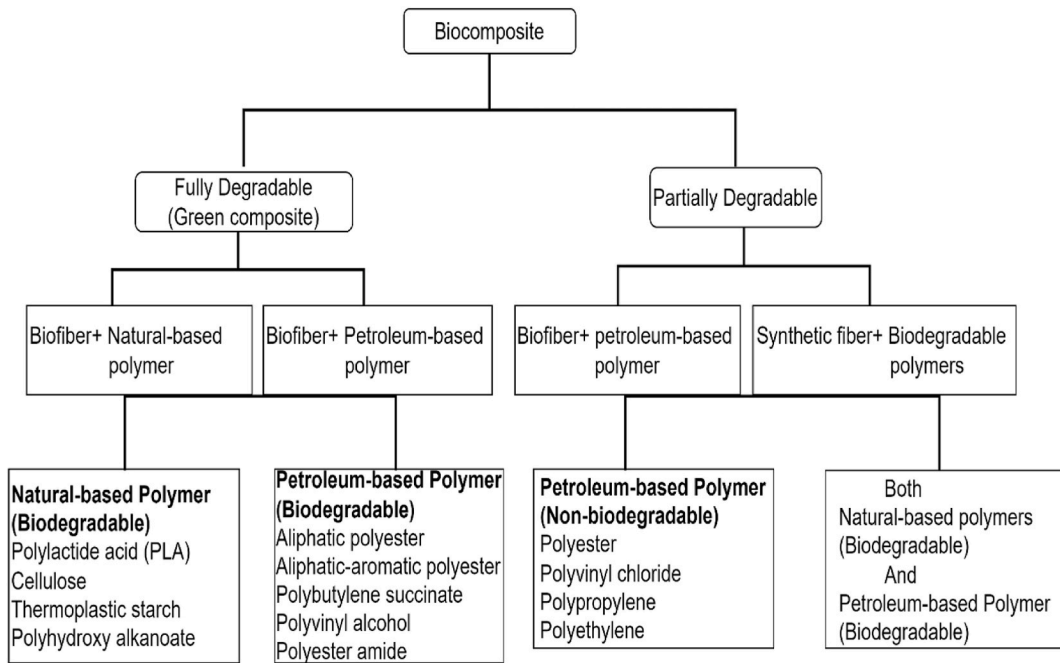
Biocomposite

Fully Degradable
(Green composite)

Partially Degradable

Biofiber+ Natural-based polymer

Biofiber+ Petroleum-based polymer

Biofiber+ petroleum-based polymer

Synthetic fiber+ Biodegradable polymers

**Natural-based Polymer (Biodegradable)**
Polylactide acid (PLA)
Cellulose
Thermoplastic starch
Polyhydroxy alkanoate

**Petroleum-based Polymer (Biodegradable)**
Aliphatic polyester
Aliphatic-aromatic polyester
Polybutylene succinate
Polyvinyl alcohol
Polyester amide

**Petroleum-based Polymer (Non-biodegradable)**
Polyester
Polyvinyl chloride
Polypropylene
Polyethylene

Both
Natural-based polymers
(Biodegradable)
And
Petroleum-based Polymer
(Biodegradable)